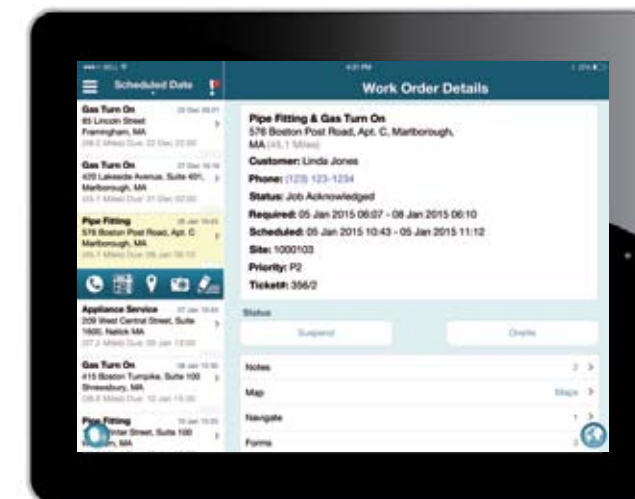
Scheduled Date

Work Order Details

Gas Turn On
85 Lincoln Street
Framingham, MA

Gas Turn On
420 Lakeside Avenue, Suite 401,
Marlborough, MA

Pipe Fitting
576 Boston Post Road, Apt. C
Marlborough, MA

Appliance Service
209 West Central Street, Suite
1600, Natick MA

Gas Turn On
415 Boston Turnpike, Suite 100
Shrewsbury, MA

Pipe Fitting
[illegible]nter Street, Suite 100
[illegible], MA

Pipe Fitting & Gas Turn On
576 Boston Post Road, Apt. C, Marlborough, MA (45.1 Miles)

Customer: Linda Jones

Phone: (123) 123-1234

Status: Job Acknowledged

Required: 05 Jan 2015 06:07 - 08 Jan 2015 06:10

Scheduled: 05 Jan 2015 10:43 - 05 Jan 2015 11:12

Site: 1000103

Priority: P2

Ticket#: 356/2

Status

Suspend

Onsite

Notes

Map

Maps

Navigate

Forms